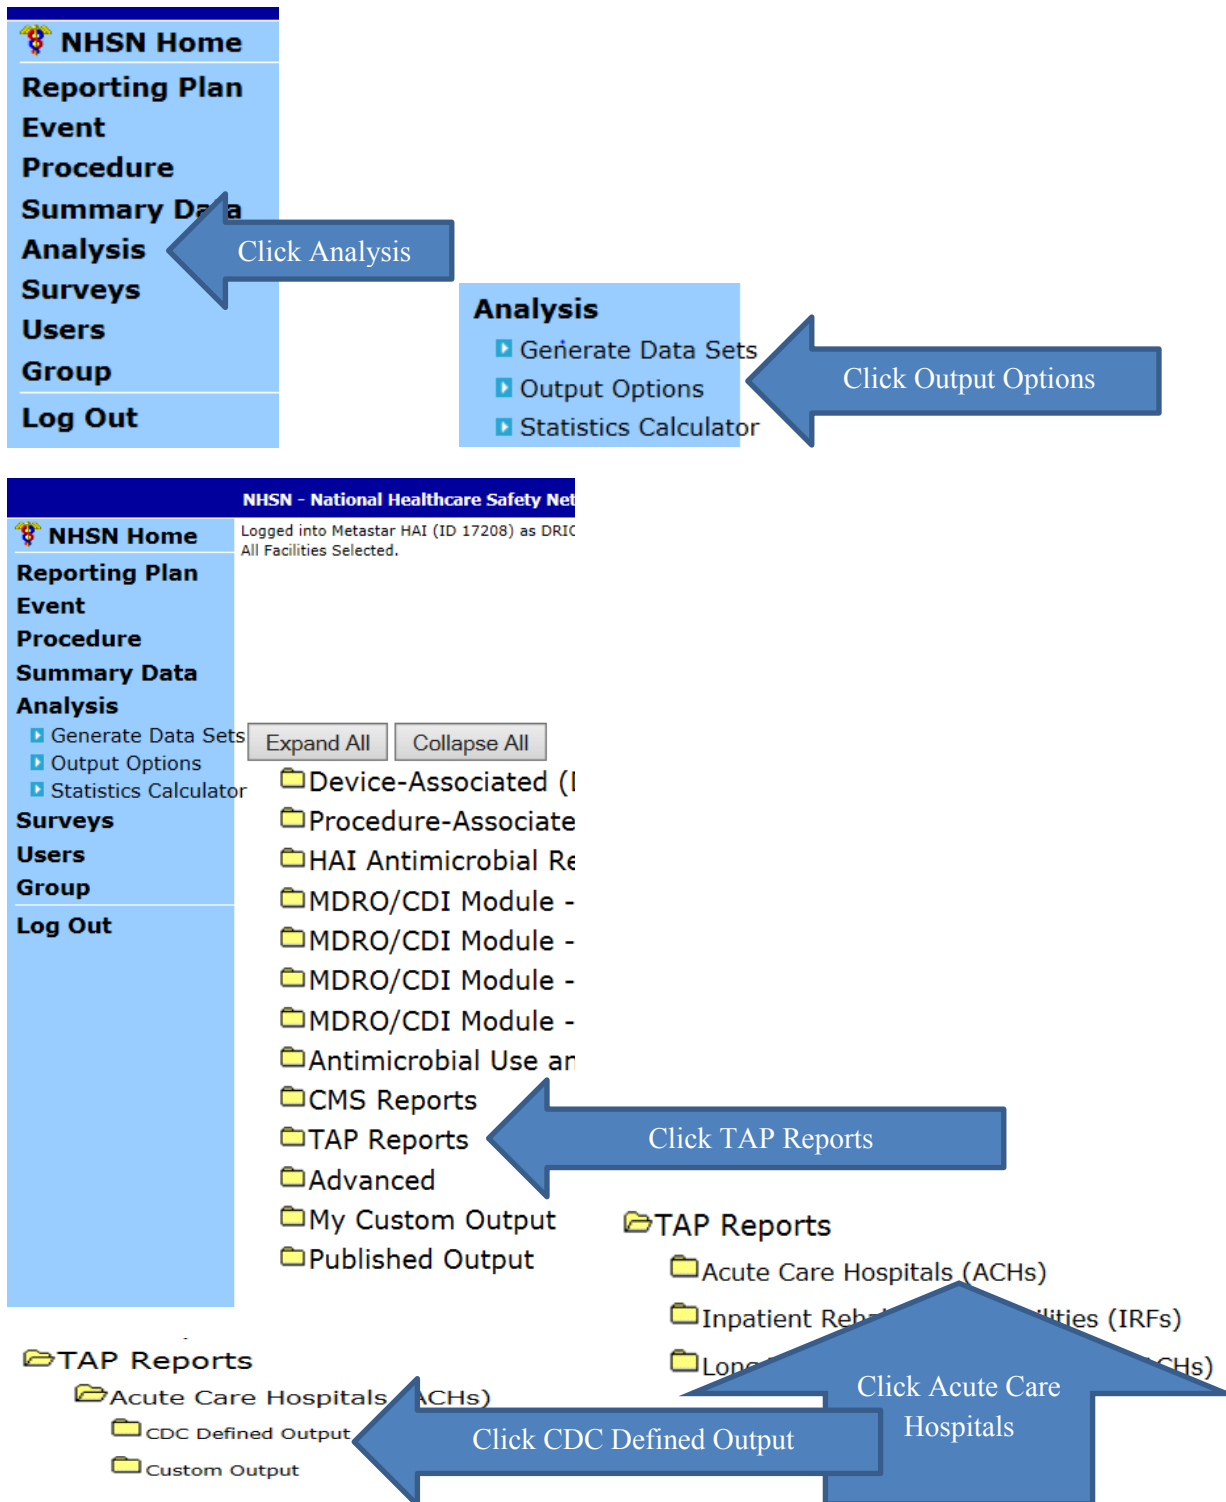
NHSN Home
Reporting Plan
Event
Procedure
Summary Da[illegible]a
Analysis
Surveys
Users
Group
Log Out

Click Analysis

Analysis
Generate Data Sets
Output Options
Statistics Calculator

Click Output Options

NHSN - National Healthcare Safety Net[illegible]

NHSN Home
Logged into Metastar HAI (ID 17208) as DRI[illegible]
All Facilities Selected.
Reporting Plan
Event
Procedure
Summary Data
Analysis
Generate Data Sets
Output Options
Statistics Calculator
Surveys
Users
Group
Log Out

Expand All
Collapse All

Device-Associated ([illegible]
Procedure-Associate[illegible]
HAI Antimicrobial Re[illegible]
MDRO/CDI Module -
MDRO/CDI Module -
MDRO/CDI Module -
MDRO/CDI Module -
Antimicrobial Use ar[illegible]
CMS Reports
TAP Reports
Advanced
My Custom Output
Published Output

Click TAP Reports

TAP Reports
Acute Care Hospitals (ACHs)
Inpatient Reh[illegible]lities (IRFs)
Lon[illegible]CHs)

Click Acute Care Hospitals

TAP Reports
Acute Care Hospitals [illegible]ACHs)
CDC Defined Output
Custom Output

Click CDC Defined Output